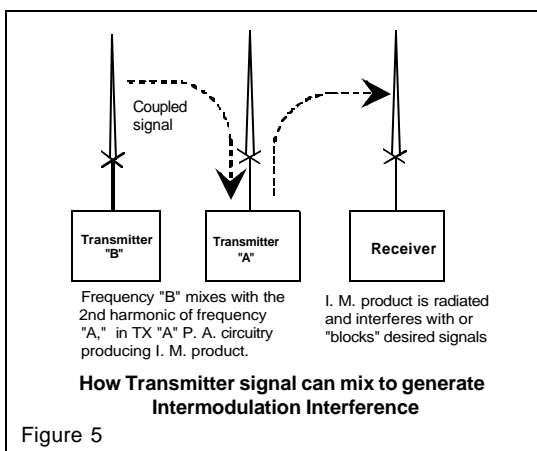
Coupled signal

Transmitter "B"

Transmitter "A"

Receiver

Frequency "B" mixes with the 2nd harmonic of frequency "A," in TX "A" P. A. circuitry producing I. M. product.

I. M. product is radiated and interferes with or "blocks" desired signals

How Transmitter signal can mix to generate Intermodulation Interference

Figure 5